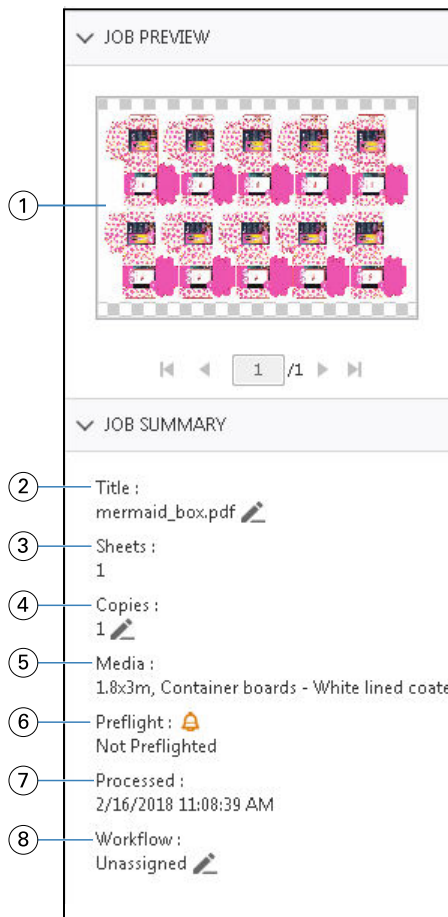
JOB PREVIEW

1

1 /1

JOB SUMMARY

2 Title :
mermaid_box.pdf

3 Sheets :
1

4 Copies :
1

5 Media :
1.8x3m, Container boards - White lined coate

6 Preflight :
Not Preflighted

7 Processed :
2/16/2018 11:08:39 AM

8 Workflow :
Unassigned